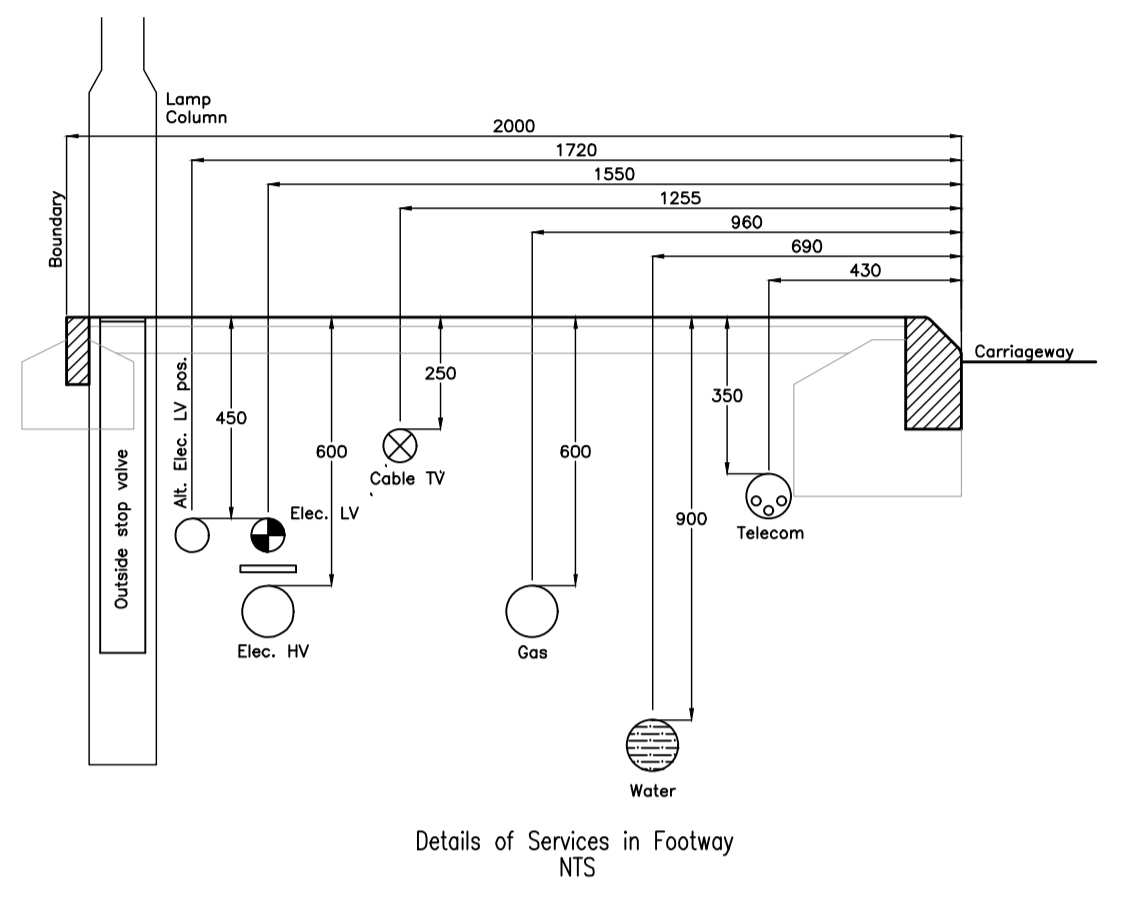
Lamp Column

2000
1720
1550
1255
960
690
430

Boundary

Carriageway

Alt. Elec. LV pos.
450
Elec. LV
600
250
Cable TV
600
350
900
Telecom
Outside stop valve
Elec. HV
Gas
Water

Details of Services in Footway
NTS